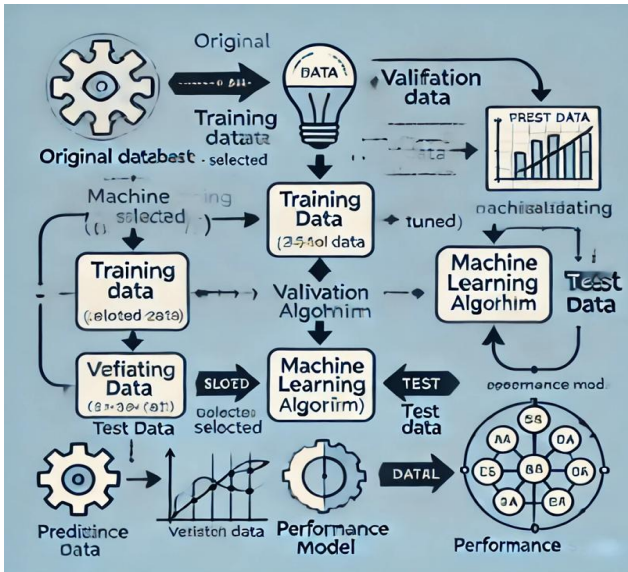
Original

DATA

Valifation data

Training datadata

Original databest

- selected

PREST DATA

data

Machine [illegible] selected

(1 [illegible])

Training Data

(2540l data

tuned)

nachisalidating

Training data

(seloted data)

Valivation Algonimm

Machine Learning Algorhim

Test Data

Vefiating Data

(81-30 (81)

SLOED

Machine Learning Algorirm)

TEST

Test Data

oolected selected

Test data

peoomance mod

88

AA

DA

DATAL

C5

8B

CA

GA

BA

Predittince Data

Veriston data

Performance Model

Performance